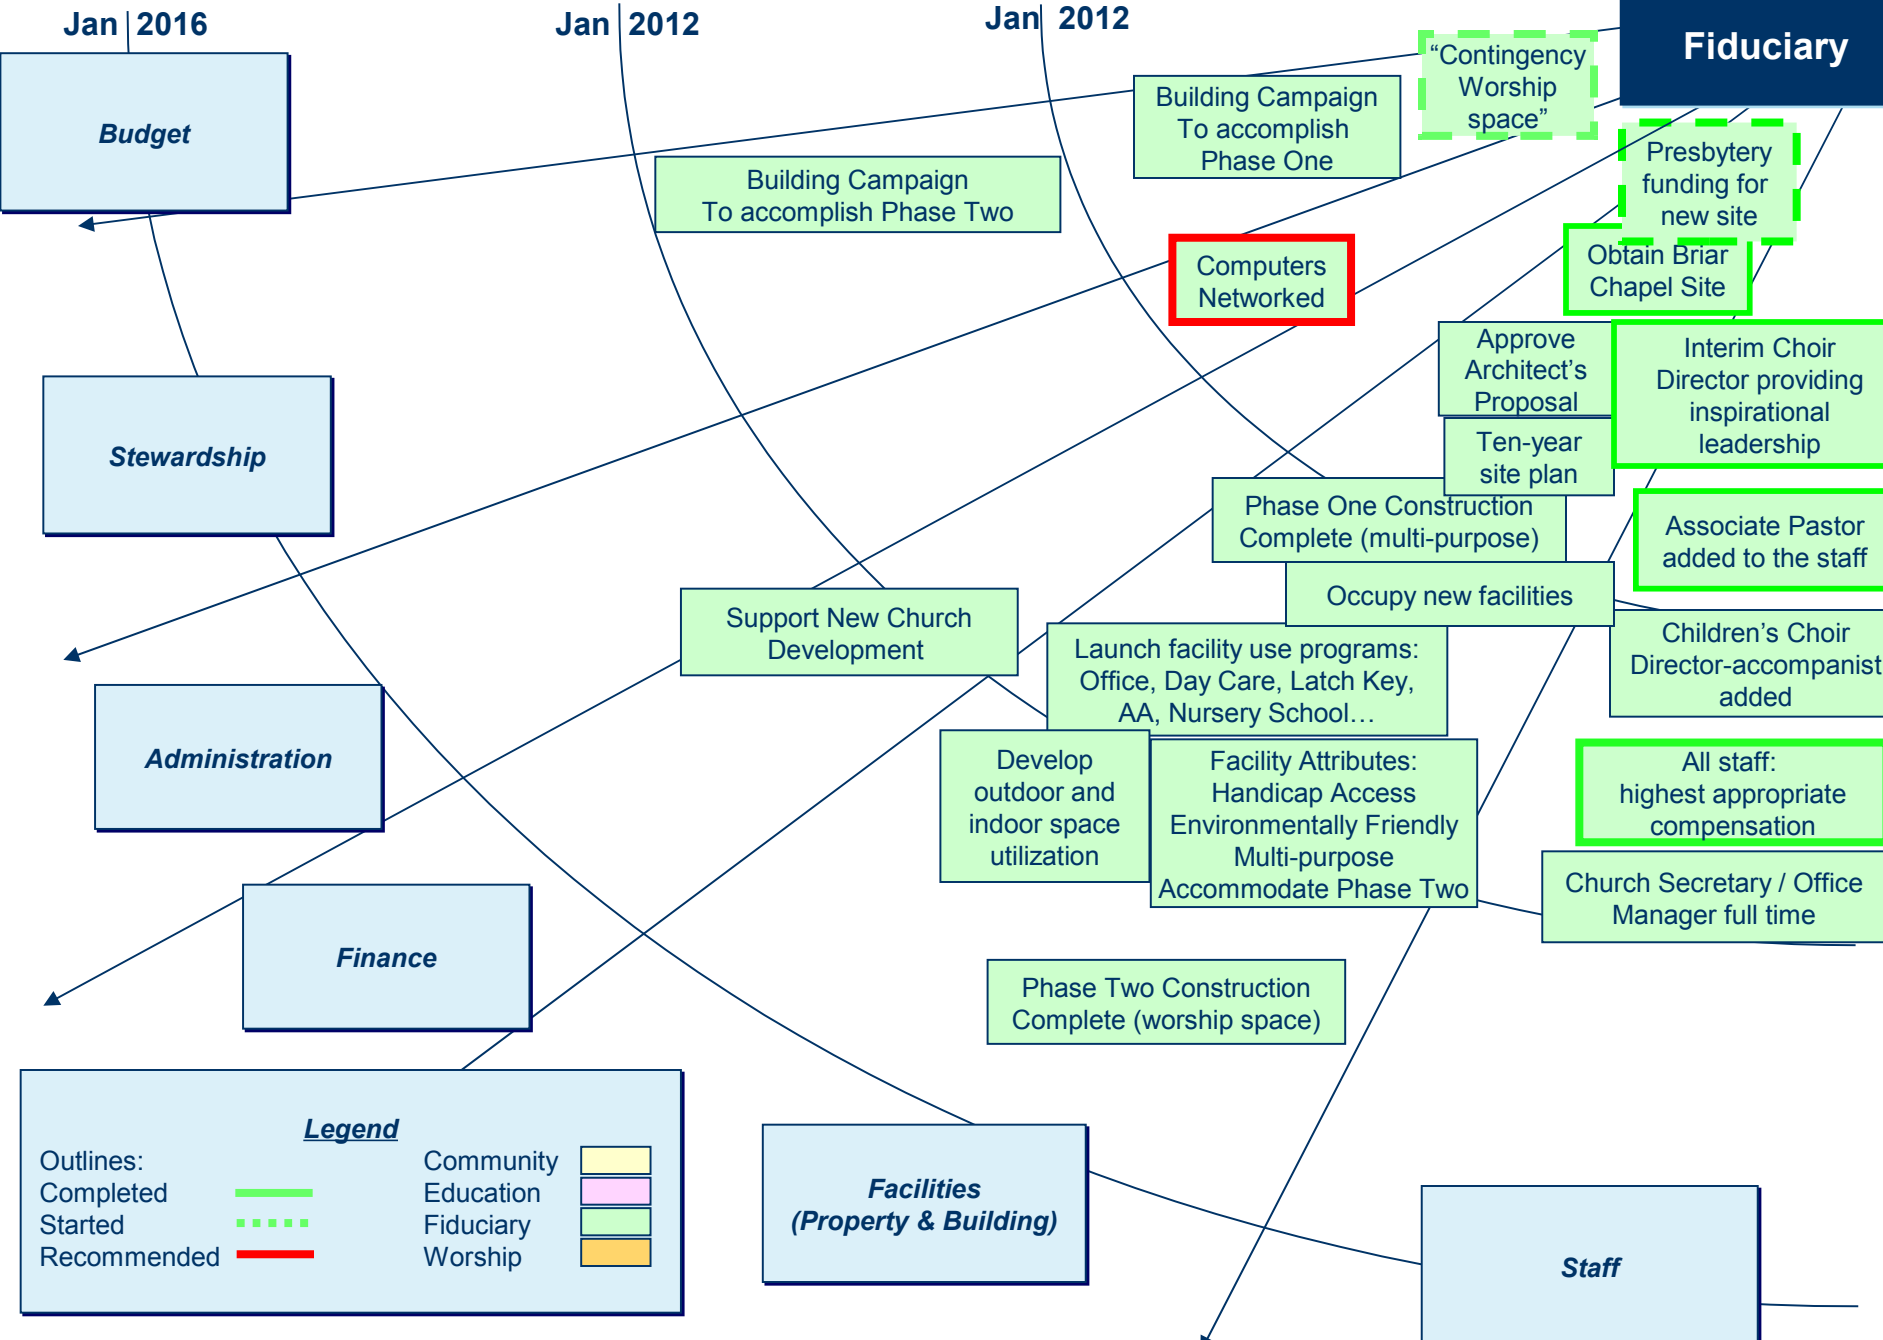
Jan | 2016

Jan | 2012

Jan | 2012

Fiduciary

Budget

Building Campaign To accomplish Phase One

"Contingency Worship space"

Building Campaign To accomplish Phase Two

Presbytery funding for new site

Computers Networked

Obtain Briar Chapel Site

Stewardship

Approve Architect's Proposal

Interim Choir Director providing inspirational leadership

Ten-year site plan

Phase One Construction Complete (multi-purpose)

Associate Pastor added to the staff

Support New Church Development

Occupy new facilities

Children's Choir Director-accompanist added

Launch facility use programs: Office, Day Care, Latch Key, AA, Nursery School…

Administration

Develop outdoor and indoor space utilization

Facility Attributes: Handicap Access Environmentally Friendly Multi-purpose Accommodate Phase Two

All staff: highest appropriate compensation

Church Secretary / Office Manager full time

Finance

Phase Two Construction Complete (worship space)

Legend

Outlines:
Completed
Started
Recommended

Community
Education
Fiduciary
Worship

Facilities (Property & Building)

Staff